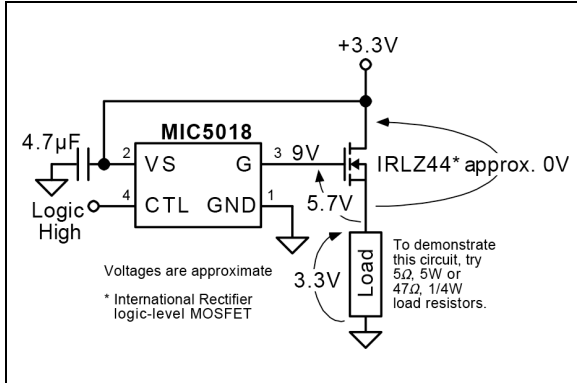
+3.3V

4.7µF

MIC5018

2 VS

G 3

9V

IRLZ44* approx. 0V

4 CTL

GND 1

Logic High

5.7V

Load

To demonstrate this circuit, try $5\Omega$, 5W or $47\Omega$, 1/4W load resistors.

Voltages are approximate

3.3V

* International Rectifier logic-level MOSFET